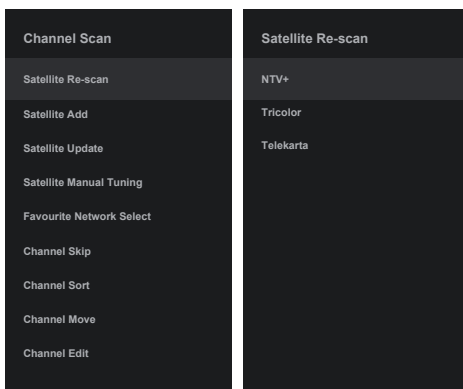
Channel Scan

Satellite Re-scan

Satellite Add

Satellite Update

Satellite Manual Tuning

Favourite Network Select

Channel Skip

Channel Sort

Channel Move

Channel Edit

Satellite Re-scan

NTV+

Tricolor

Telekarta